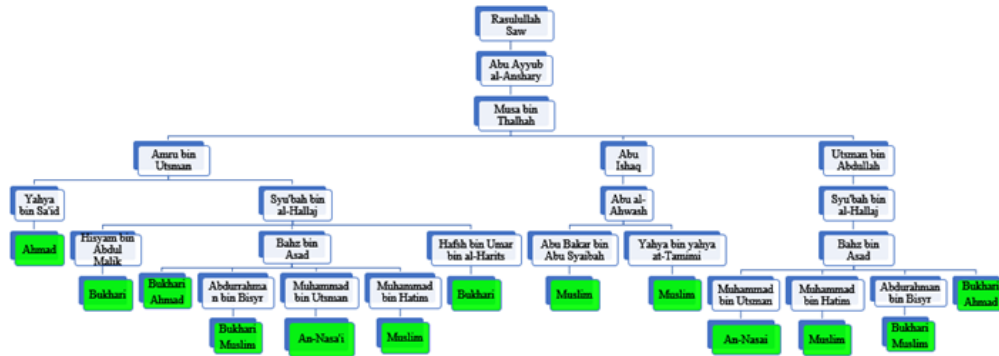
Rasulullah Saw

Abu Ayyub al-Anshary

Musa bin Thalhah

Amru bin Utsman

Abu Ishaq

Utsman bin Abdullah

Yahya bin Sa'id

Syu'bah bin al-Hallaj

Abu al-Ahwash

Syu'bah bin al-Hallaj

Ahmad

Hisyam bin Abdul Malik

Bahz bin Asad

Hafsh bin Umar bin al-Harits

Abu Bakar bin Abu Syaibah

Yahya bin yahya at-Tamimi

Bahz bin Asad

Bukhari

Bukhari Ahmad

Abdurrahman bin Bisyr

Muhammad bin Utsman

Muhammad bin Hatim

Bukhari

Muslim

Muslim

Muhammad bin Utsman

Muhammad bin Hatim

Abdurahman bin Bisyr

Bukhari Ahmad

Bukhari Muslim

An-Nasa'i

Muslim

An-Nasai

Muslim

Bukhari Muslim